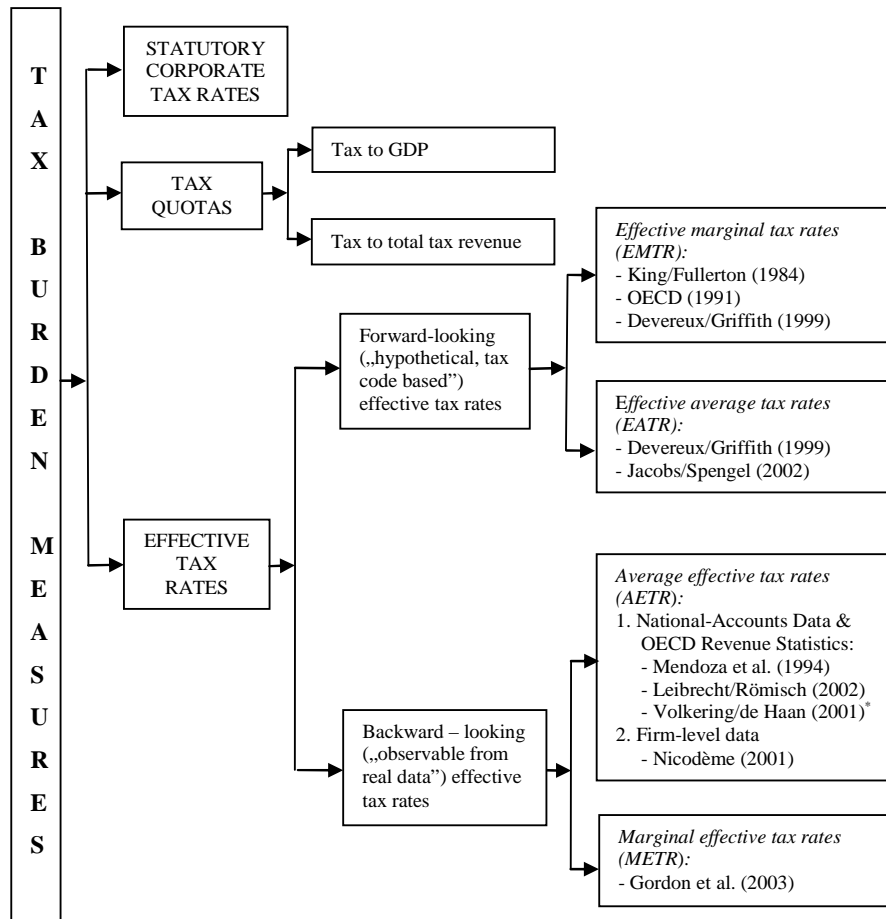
TAX BURDEN MEASURES

STATUTORY CORPORATE TAX RATES

TAX QUOTAS

Tax to GDP

Tax to total tax revenue

EFFECTIVE TAX RATES

Forward-looking („hypothetical, tax code based") effective tax rates

*Effective marginal tax rates (EMTR):*
- King/Fullerton (1984)
- OECD (1991)
- Devereux/Griffith (1999)

*Effective average tax rates (EATR):*
- Devereux/Griffith (1999)
- Jacobs/Spengel (2002)

Backward – looking („observable from real data") effective tax rates

*Average effective tax rates (AETR):*
1. National-Accounts Data & OECD Revenue Statistics:
- Mendoza et al. (1994)
- Leibrecht/Römisch (2002)
- Volkering/de Haan (2001)$^{*}$
2. Firm-level data
- Nicodème (2001)

*Marginal effective tax rates (METR):*
- Gordon et al. (2003)